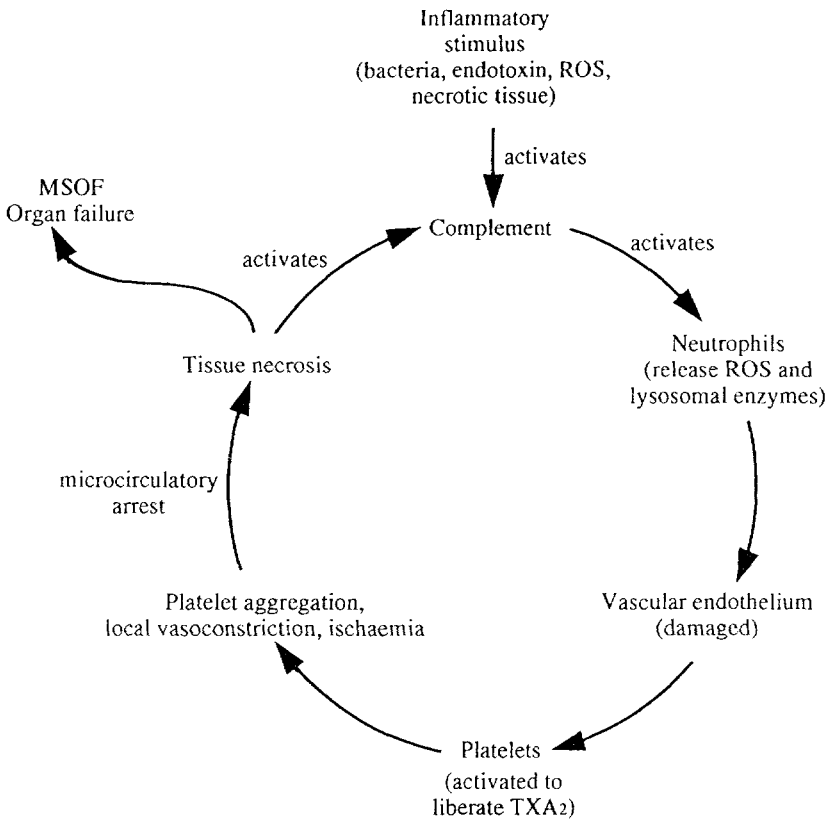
Inflammatory stimulus (bacteria, endotoxin, ROS, necrotic tissue)

activates

MSOF
Organ failure

activates

Complement

activates

Neutrophils (release ROS and lysosomal enzymes)

Tissue necrosis

microcirculatory arrest

Vascular endothelium (damaged)

Platelet aggregation, local vasoconstriction, ischaemia

Platelets (activated to liberate $TXA_2$)